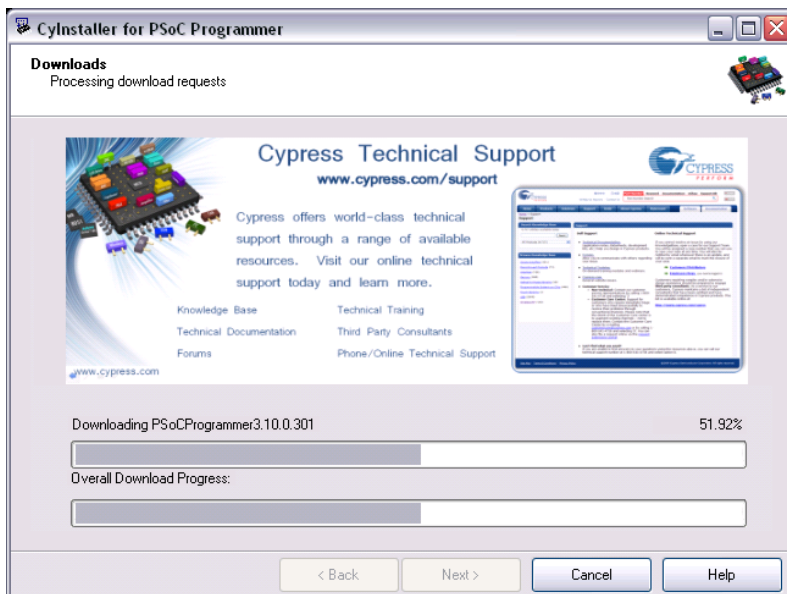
CyInstaller for PSoC Programmer

Downloads
Processing download requests

Cypress Technical Support
www.cypress.com/support

CYPRESS
PERFORM

Cypress offers world-class technical support through a range of available resources. Visit our online technical support today and learn more.

Knowledge Base
Technical Documentation
Forums

Technical Training
Third Party Consultants
Phone/Online Technical Support

www.cypress.com

Downloading PSoCProgrammer3.10.0.301
51.92%

Overall Download Progress:

< Back
Next >
Cancel
Help